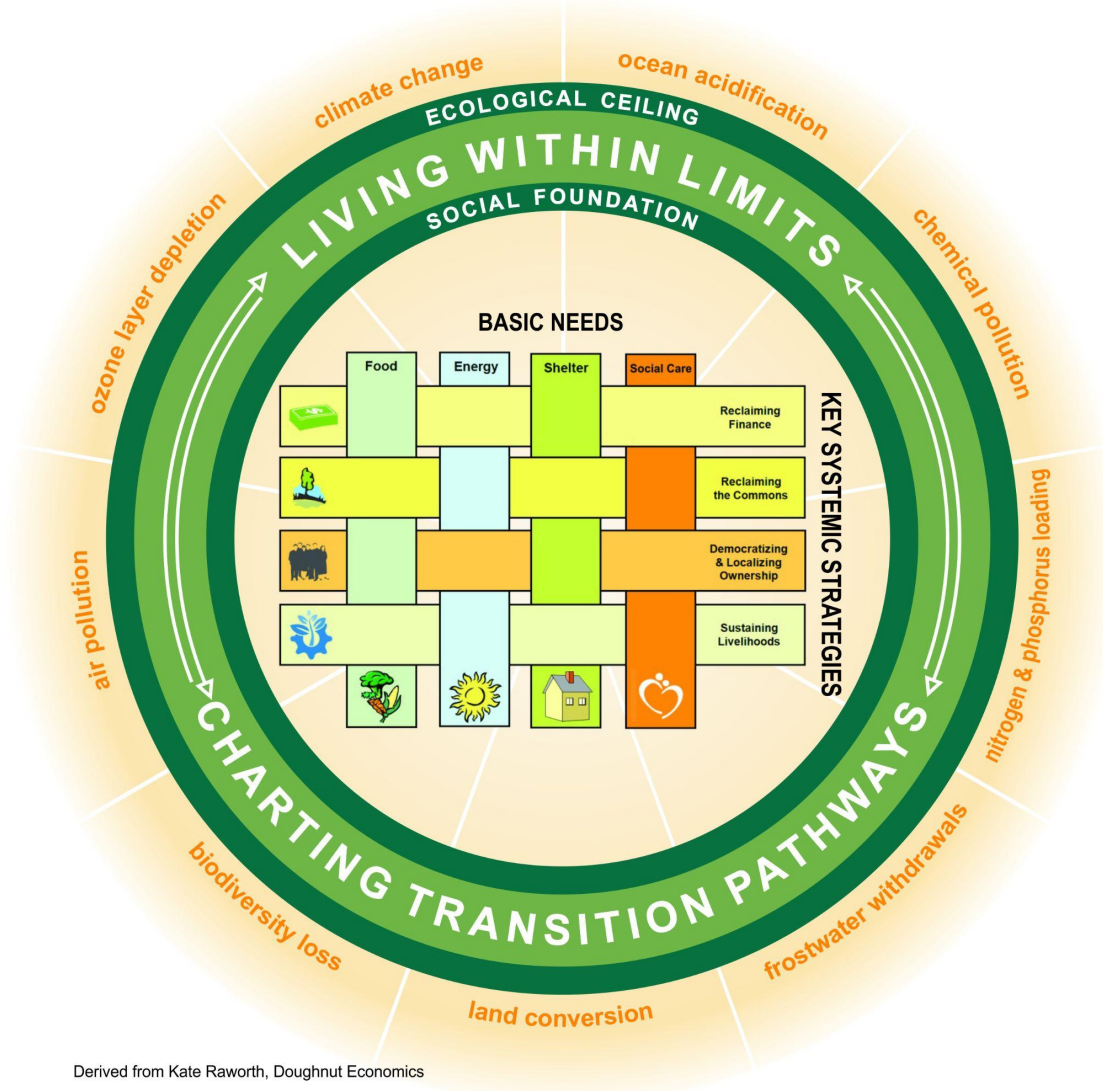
climate change
ocean acidification
chemical pollution
nitrogen & phosphorus loading
frostwater withdrawals
land conversion
biodiversity loss
air pollution
ozone layer depletion

ECOLOGICAL CEILING
LIVING WITHIN LIMITS
SOCIAL FOUNDATION

BASIC NEEDS

| Food | Energy | Shelter | Social Care | |
|---|---|---|---|---|
| | | | | Reclaiming Finance |
| | | | | Reclaiming the Commons |
| | | | | Democratizing & Localizing Ownership |
| | | | | Sustaining Livelihoods |

KEY SYSTEMIC STRATEGIES

CHARTING TRANSITION PATHWAYS

Derived from Kate Raworth, Doughnut Economics